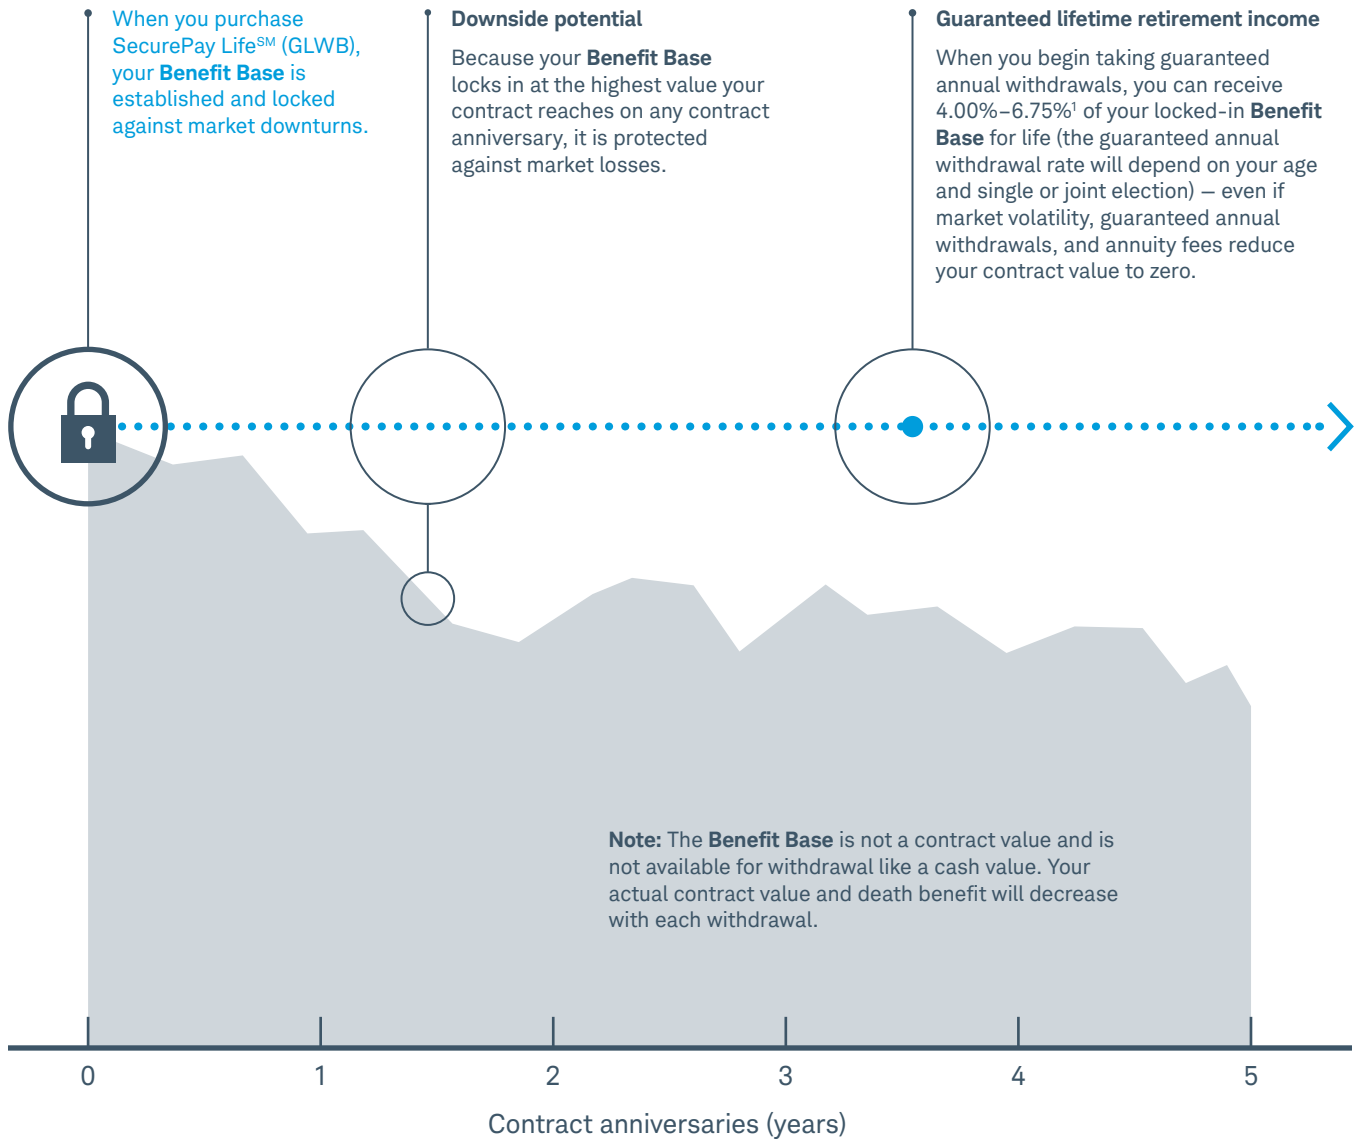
When you purchase SecurePay Life$^{SM}$ (GLWB), your Benefit Base is established and locked against market downturns.

Downside potential

Because your Benefit Base locks in at the highest value your contract reaches on any contract anniversary, it is protected against market losses.

Guaranteed lifetime retirement income

When you begin taking guaranteed annual withdrawals, you can receive 4.00%–6.75%$^{1}$ of your locked-in Benefit Base for life (the guaranteed annual withdrawal rate will depend on your age and single or joint election) — even if market volatility, guaranteed annual withdrawals, and annuity fees reduce your contract value to zero.

Note: The Benefit Base is not a contract value and is not available for withdrawal like a cash value. Your actual contract value and death benefit will decrease with each withdrawal.

0 1 2 3 4 5

Contract anniversaries (years)